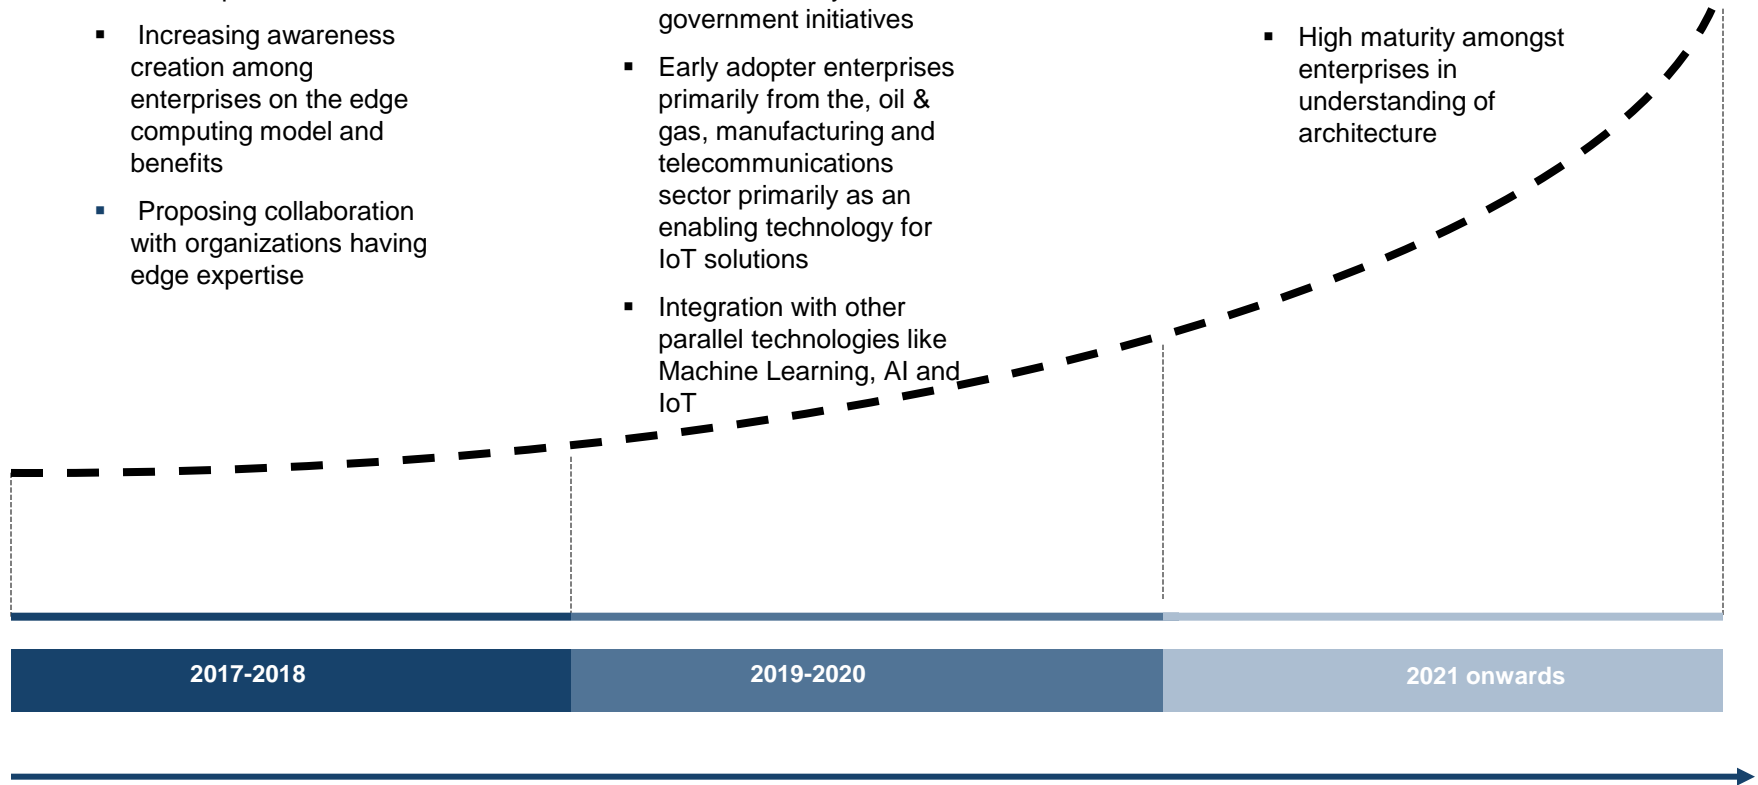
- Increasing awareness creation among enterprises on the edge computing model and benefits
- Proposing collaboration with organizations having edge expertise

government initiatives

- Early adopter enterprises primarily from the, oil & gas, manufacturing and telecommunications sector primarily as an enabling technology for IoT solutions
- Integration with other parallel technologies like Machine Learning, AI and IoT

- High maturity amongst enterprises in understanding of architecture

2017-2018

2019-2020

2021 onwards